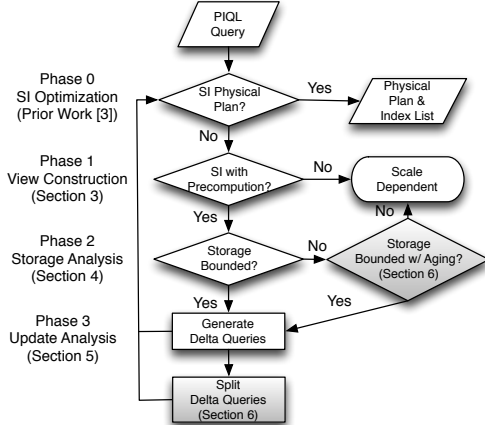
PIQL Query

Phase 0
SI Optimization
(Prior Work [3])

SI Physical Plan?

Yes

Physical Plan & Index List

No

Phase 1
View Construction
(Section 3)

SI with Precompution?

No

Scale Dependent

Yes

No

Phase 2
Storage Analysis
(Section 4)

Storage Bounded?

No

Storage Bounded w/ Aging?
(Section 6)

Yes

Yes

Phase 3
Update Analysis
(Section 5)

Generate Delta Queries

Split Delta Queries
(Section 6)